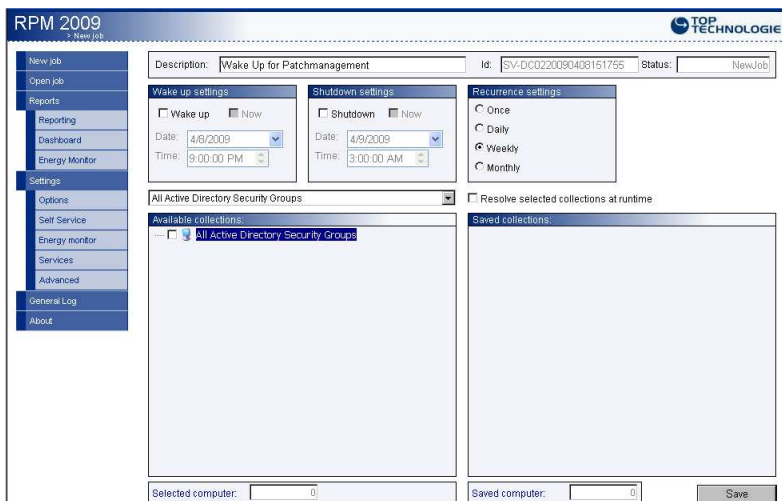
RPM 2009
> New job

TOP TECHNOLOGIE

New job
Open job
Reports
Reporting
Dashboard
Energy Monitor
Settings
Options
Self Service
Energy monitor
Services
Advanced
General Log
About

Description: Wake Up for Patchmanagement
Id: SV-DC0220090408151755
Status: NewJob

Wake up settings
Wake up
Now
Date: 4/8/2009
Time: 9:00:00 PM

Shutdown settings
Shutdown
Now
Date: 4/9/2009
Time: 3:00:00 AM

Recurrence settings
Once
Daily
Weekly
Monthly

All Active Directory Security Groups

Resolve selected collections at runtime

Available collections:
All Active Directory Security Groups

Saved collections:

Selected computer: 0

Saved computer: 0

Save